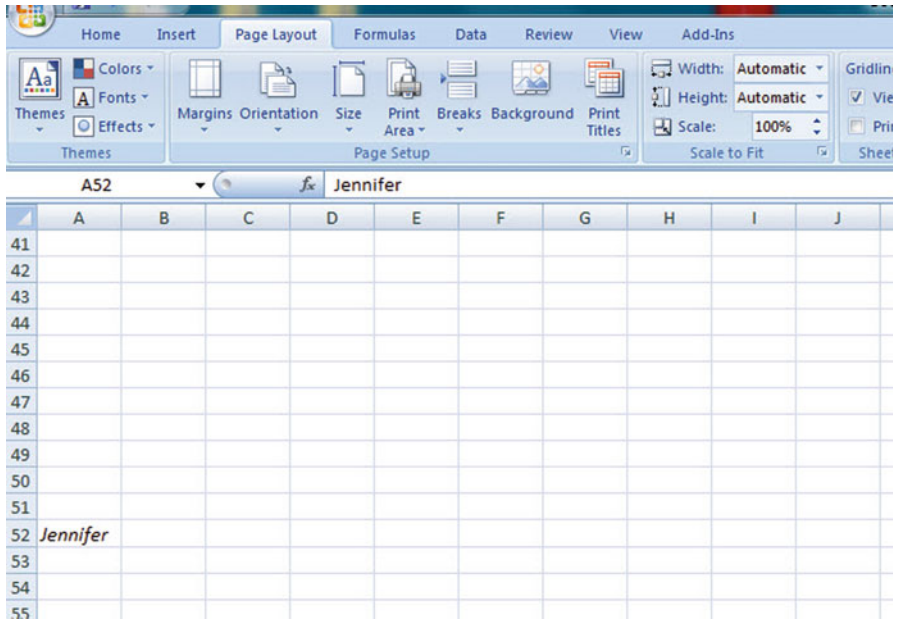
Home Insert Page Layout Formulas Data Review View Add-Ins

Themes Colors Fonts Effects
Themes

Margins Orientation Size Print Area Breaks Background Print Titles
Page Setup

Width: Automatic
Height: Automatic
Scale: 100%
Scale to Fit

Gridlin
Vie
Pri
Shee

A52 $f_x$ Jennifer

| | A | B | C | D | E | F | G | H | I | J |
|---|---|---|---|---|---|---|---|---|---|---|
| 41 | | | | | | | | | | |
| 42 | | | | | | | | | | |
| 43 | | | | | | | | | | |
| 44 | | | | | | | | | | |
| 45 | | | | | | | | | | |
| 46 | | | | | | | | | | |
| 47 | | | | | | | | | | |
| 48 | | | | | | | | | | |
| 49 | | | | | | | | | | |
| 50 | | | | | | | | | | |
| 51 | | | | | | | | | | |
| 52 | Jennifer | | | | | | | | | |
| 53 | | | | | | | | | | |
| 54 | | | | | | | | | | |
| 55 | | | | | | | | | | |